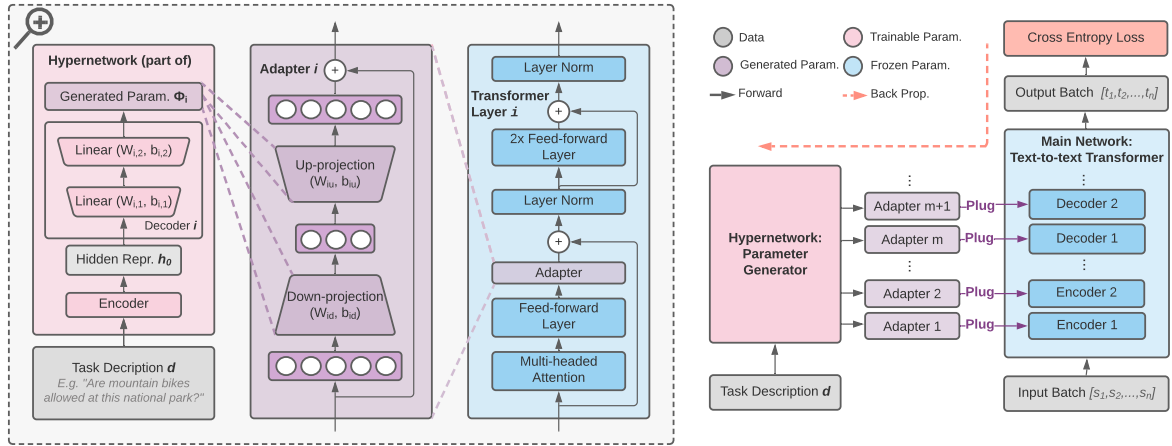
Hypernetwork (part of)

Generated Param. $\Phi_i$

Linear ($W_{i,2}$, $b_{i,2}$)

Linear ($W_{i,1}$, $b_{i,1}$)

Decoder $i$

Hidden Repr. $h_0$

Encoder

Task Decription $d$

E.g. "Are mountain bikes allowed at this national park?"

Adapter $i$

+

Up-projection ($W_{iu}$, $b_{iu}$)

Down-projection ($W_{id}$, $b_{id}$)

Layer Norm

Transformer Layer $i$

+

2x Feed-forward Layer

Layer Norm

+

Adapter

Feed-forward Layer

Multi-headed Attention

Data

Generated Param.

Trainable Param.

Frozen Param.

Forward

Back Prop.

Cross Entropy Loss

Output Batch $[t_1, t_2, ..., t_n]$

Main Network: Text-to-text Transformer

⋮

Decoder 2

Decoder 1

⋮

Encoder 2

Encoder 1

Hypernetwork: Parameter Generator

⋮

Adapter m+1

Adapter m

⋮

Adapter 2

Adapter 1

Plug

Plug

Plug

Plug

Task Description $d$

Input Batch $[s_1, s_2, ..., s_n]$